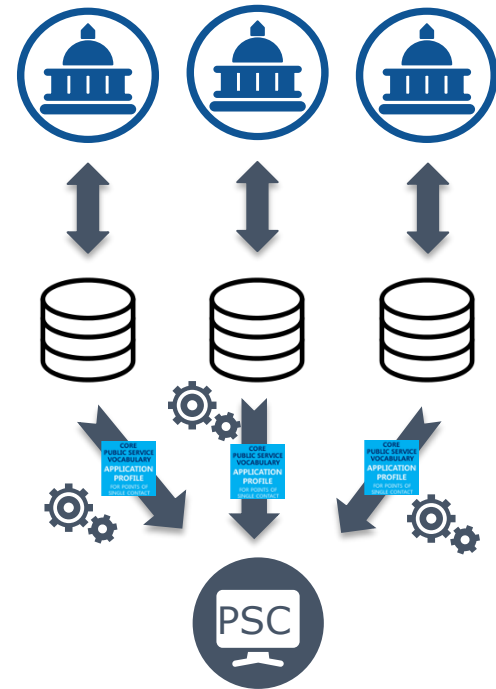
CORE PUBLIC SERVICE VOCABULARY
APPLICATION PROFILE
FOR POINTS OF SINGLE CONTACT

CORE PUBLIC SERVICE VOCABULARY
APPLICATION PROFILE
FOR POINTS OF SINGLE CONTACT

CORE PUBLIC SERVICE VOCABULARY
APPLICATION PROFILE
FOR POINTS OF SINGLE CONTACT

PSC